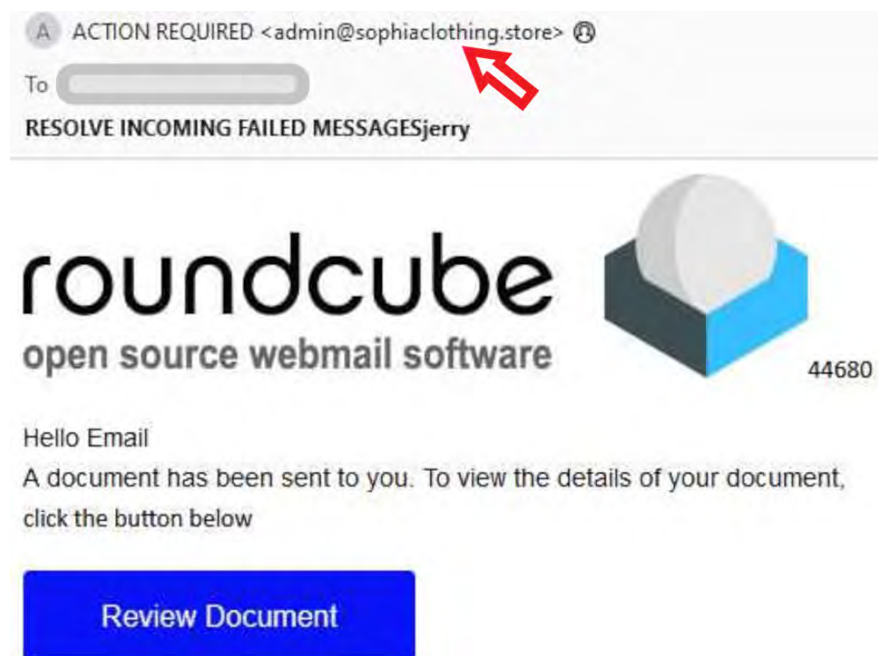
A ACTION REQUIRED <admin@sophiaclothing.store>

To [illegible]

RESOLVE INCOMING FAILED MESSAGESjerry

roundcube
open source webmail software

44680

Hello Email
A document has been sent to you. To view the details of your document, click the button below

Review Document